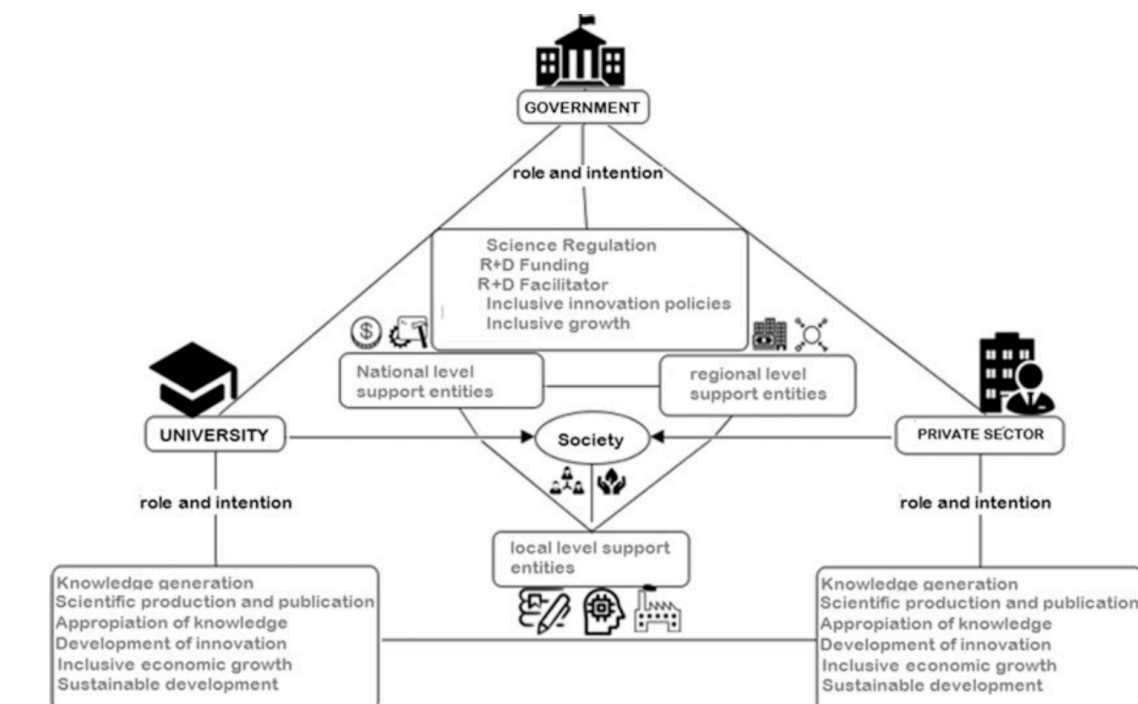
GOVERNMENT

role and intention

Science Regulation
R+D Funding
R+D Facilitator
Inclusive innovation policies
Inclusive growth

National level support entities

regional level support entities

UNIVERSITY

Society

PRIVATE SECTOR

role and intention

role and intention

local level support entities

Knowledge generation
Scientific production and publication
Appropiation of knowledge
Development of innovation
Inclusive economic growth
Sustainable development

Knowledge generation
Scientific production and publication
Appropiation of knowledge
Development of innovation
Inclusive economic growth
Sustainable development